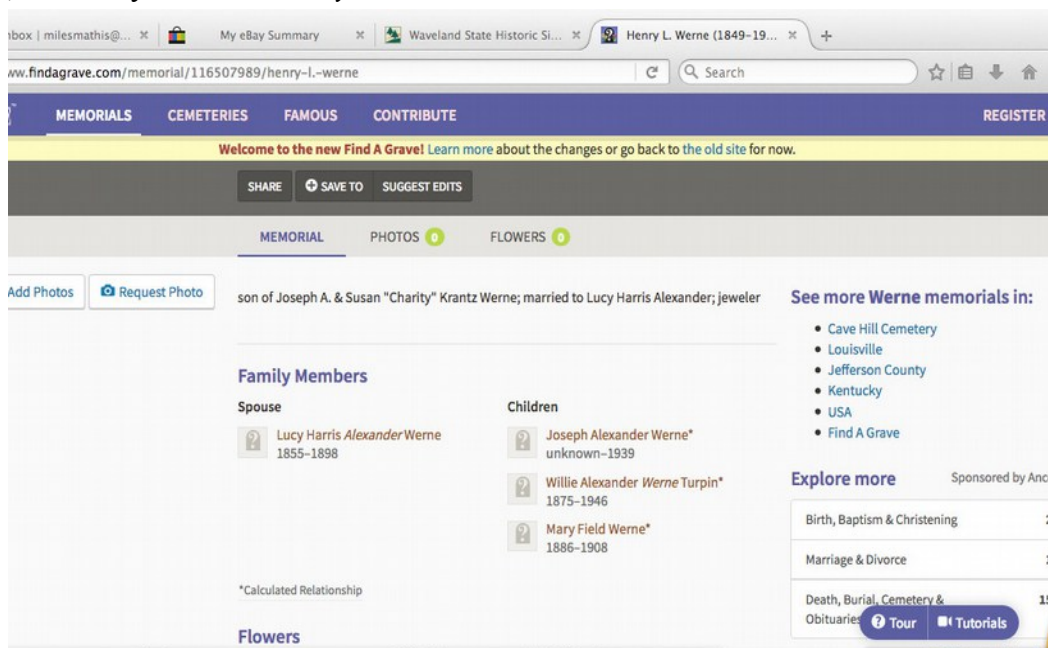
nbox | milesmathis@... ×
My eBay Summary ×
Waveland State Historic Si... ×
Henry L. Werne (1849-19... ×
+

ww.findagrave.com/memorial/116507989/henry-l.-werne
Search

MEMORIALS CEMETERIES FAMOUS CONTRIBUTE REGISTER

Welcome to the new Find A Grave! Learn more about the changes or go back to the old site for now.

SHARE SAVE TO SUGGEST EDITS

MEMORIAL PHOTOS 0 FLOWERS 0

Add Photos
Request Photo

son of Joseph A. & Susan "Charity" Krantz Werne; married to Lucy Harris Alexander; jeweler

Family Members

Spouse

Lucy Harris Alexander Werne
1855–1898

Children

Joseph Alexander Werne*
unknown–1939

Willie Alexander Werne Turpin*
1875–1946

Mary Field Werne*
1886–1908

*Calculated Relationship

Flowers

See more Werne memorials in:

- Cave Hill Cemetery
- Louisville
- Jefferson County
- Kentucky
- USA
- Find A Grave

Explore more Sponsored by Anc

Birth, Baptism & Christening

Marriage & Divorce

Death, Burial, Cemetery & Obituaries

Tour
Tutorials